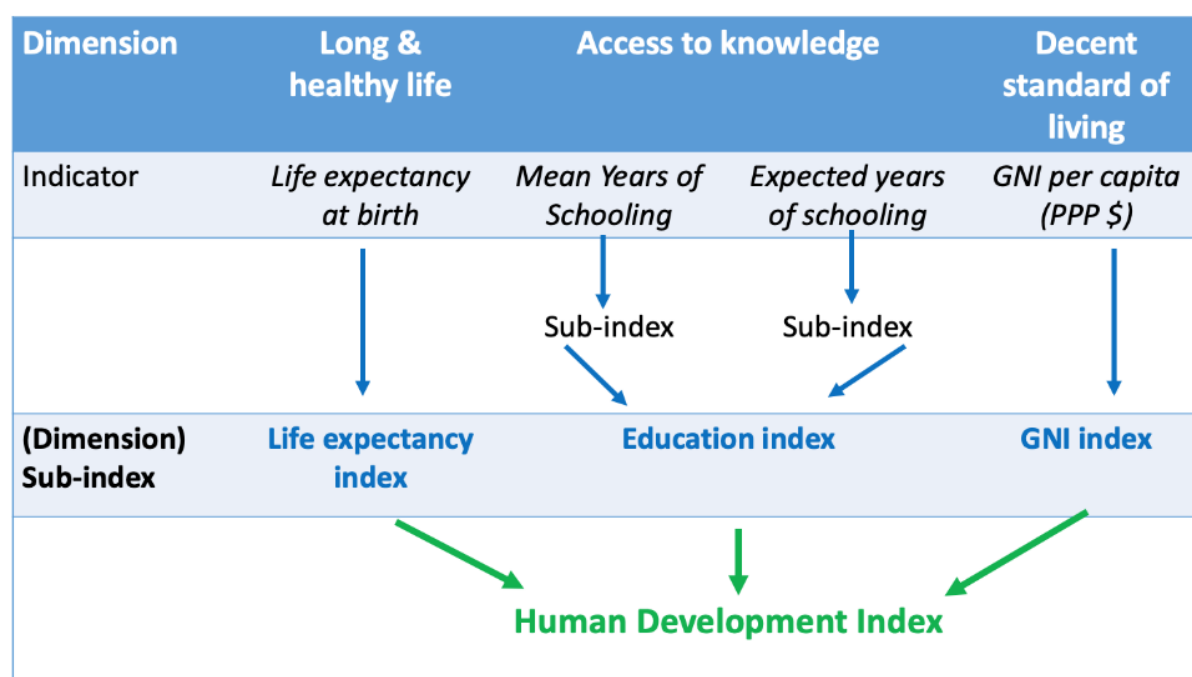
| Dimension | Long & healthy life | Access to knowledge | | Decent standard of living |
|---|---|---|---|---|
| Indicator | *Life expectancy at birth* | *Mean Years of Schooling* | *Expected years of schooling* | *GNI per capita (PPP $)* |
| | | Sub-index | Sub-index | |
| (Dimension) Sub-index | Life expectancy index | Education index | | GNI index |

Human Development Index